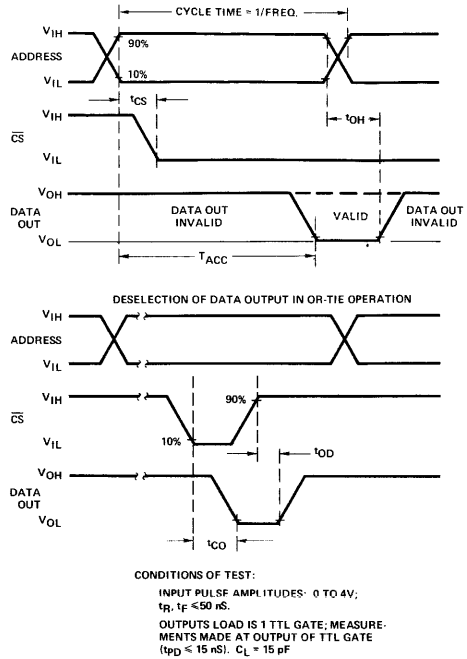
CYCLE TIME = 1/FREQ.

$V_{IH}$
ADDRESS
$V_{IL}$
90%
10%
$t_{CS}$
$t_{OH}$
$V_{IH}$
$\overline{CS}$
$V_{IL}$
$V_{OH}$
DATA OUT
$V_{OL}$
DATA OUT INVALID
VALID
DATA OUT INVALID
$T_{ACC}$

DESELECTION OF DATA OUTPUT IN OR-TIE OPERATION

$V_{IH}$
ADDRESS
$V_{IL}$
$V_{IH}$
$\overline{CS}$
$V_{IL}$
90%
10%
$t_{OD}$
$V_{OH}$
DATA OUT
$V_{OL}$
$t_{CO}$

CONDITIONS OF TEST:

INPUT PULSE AMPLITUDES: 0 TO 4V; $t_R$, $t_F \leq 50$ nS.

OUTPUTS LOAD IS 1 TTL GATE; MEASUREMENTS MADE AT OUTPUT OF TTL GATE ($t_{PD} \leq 15$ nS). $C_L = 15$ pF